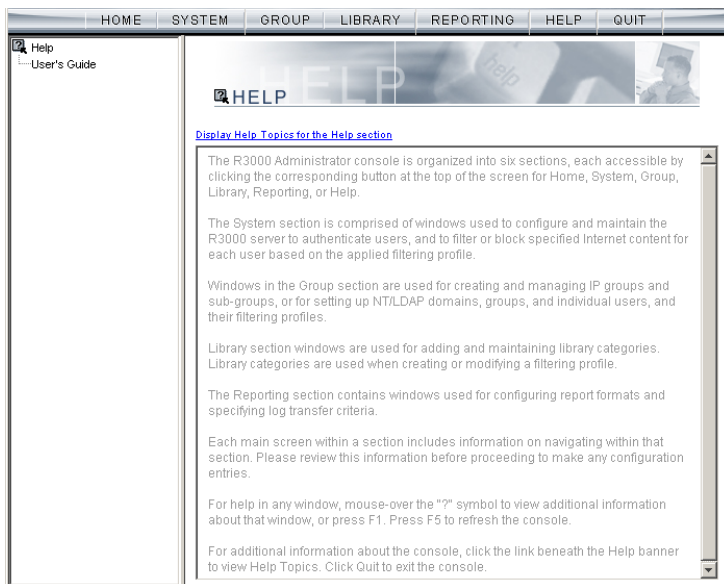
HOME | SYSTEM | GROUP | LIBRARY | REPORTING | HELP | QUIT

Help
User's Guide

HELP

Display Help Topics for the Help section

The R3000 Administrator console is organized into six sections, each accessible by clicking the corresponding button at the top of the screen for Home, System, Group, Library, Reporting, or Help.

The System section is comprised of windows used to configure and maintain the R3000 server to authenticate users, and to filter or block specified Internet content for each user based on the applied filtering profile.

Windows in the Group section are used for creating and managing IP groups and sub-groups, or for setting up NT/LDAP domains, groups, and individual users, and their filtering profiles.

Library section windows are used for adding and maintaining library categories. Library categories are used when creating or modifying a filtering profile.

The Reporting section contains windows used for configuring report formats and specifying log transfer criteria.

Each main screen within a section includes information on navigating within that section. Please review this information before proceeding to make any configuration entries.

For help in any window, mouse-over the "?" symbol to view additional information about that window, or press F1. Press F5 to refresh the console.

For additional information about the console, click the link beneath the Help banner to view Help Topics. Click Quit to exit the console.